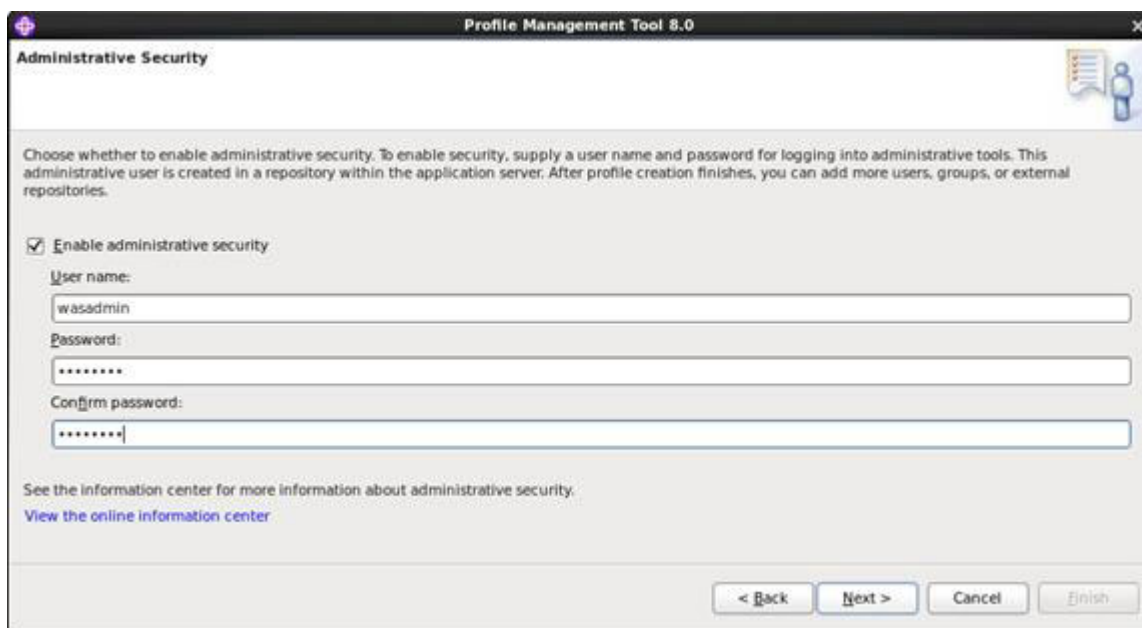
Profile Management Tool 8.0

Administrative Security

Choose whether to enable administrative security. To enable security, supply a user name and password for logging into administrative tools. This administrative user is created in a repository within the application server. After profile creation finishes, you can add more users, groups, or external repositories.

☑ Enable administrative security

User name:

wasadmin

Password:

••••••••

Confirm password:

••••••••

See the information center for more information about administrative security.

View the online information center

< Back | Next > | Cancel | Finish